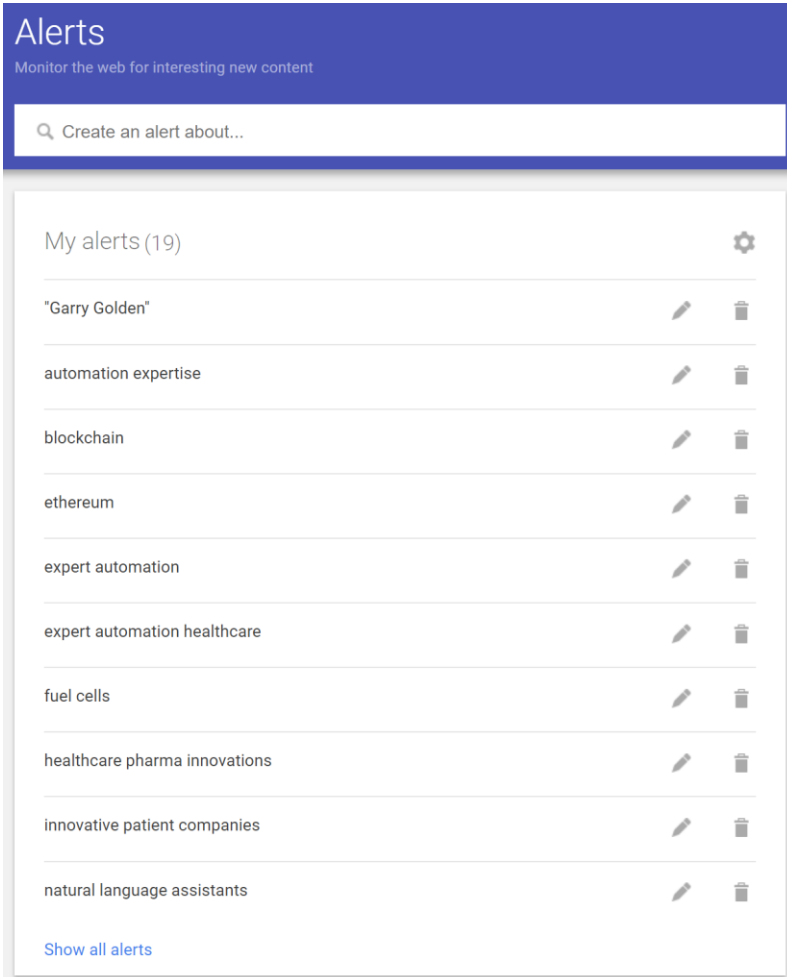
Alerts
Monitor the web for interesting new content

Create an alert about...

My alerts (19)

"Garry Golden"

automation expertise

blockchain

ethereum

expert automation

expert automation healthcare

fuel cells

healthcare pharma innovations

innovative patient companies

natural language assistants

Show all alerts